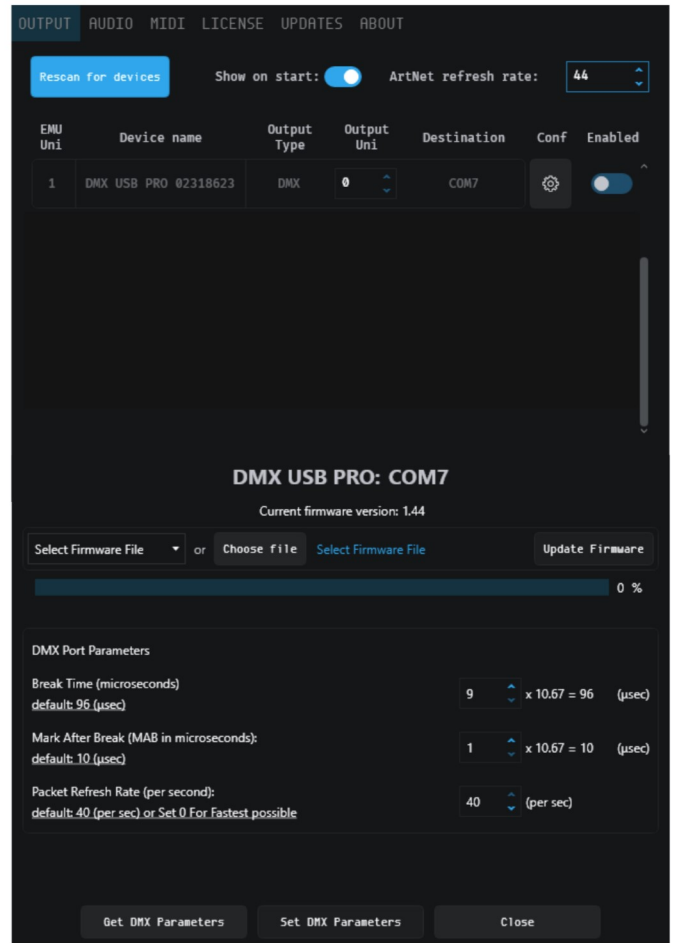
OUTPUT AUDIO MIDI LICENSE UPDATES ABOUT

Rescan for devices Show on start: ArtNet refresh rate: 44

| EMU Uni | Device name | Output Type | Output Uni | Destination | Conf | Enabled |
|---|---|---|---|---|---|---|
| 1 | DMX USB PRO 02318623 | DMX | 0 | COM7 | | |

DMX USB PRO: COM7

Current firmware version: 1.44

Select Firmware File or Choose file Select Firmware File Update Firmware

0 %

DMX Port Parameters

Break Time (microseconds)
default: 96 (µsec)
9 x 10.67 = 96 (µsec)

Mark After Break (MAB in microseconds):
default: 10 (µsec)
1 x 10.67 = 10 (µsec)

Packet Refresh Rate (per second):
default: 40 (per sec) or Set 0 For Fastest possible
40 (per sec)

Get DMX Parameters Set DMX Parameters Close